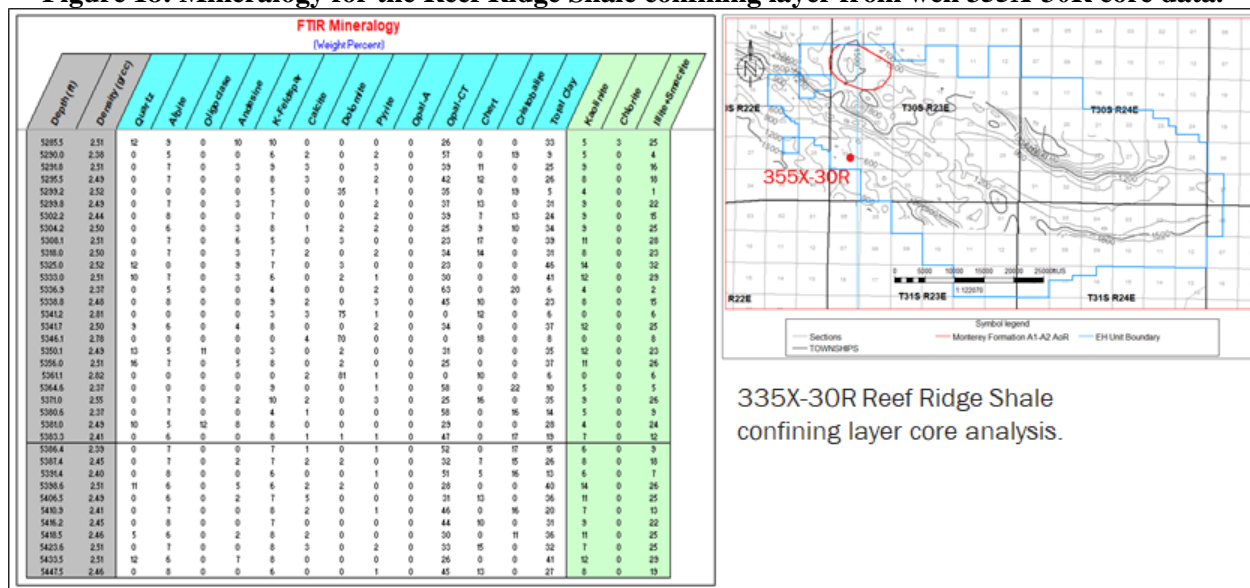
Figure 13: Mineralogy for the Reef Ridge Shale confining layer from well 355X-30R core data.

FTIR Mineralogy
(Weight Percent)

| Depth (ft) | Density (g/cc) | Quartz | Albite | Oligoclase | Andesine | K-Feldspar | Calcite | Dolomite | Pyrite | Opal-A | Opal-CT | Chert | Cristobalite | Total Clay | Kaolinite | Chlorite | Illite+Smectite |
|---|---|---|---|---|---|---|---|---|---|---|---|---|---|---|---|---|---|
| 5285.5 | 2.51 | 12 | 9 | 0 | 10 | 10 | 0 | 0 | 0 | 0 | 26 | 0 | 0 | 33 | 5 | 3 | 25 |
| 5290.0 | 2.38 | 0 | 5 | 0 | 0 | 6 | 2 | 0 | 2 | 0 | 57 | 0 | 19 | 9 | 5 | 0 | 4 |
| 5291.8 | 2.51 | 0 | 7 | 0 | 3 | 9 | 3 | 0 | 3 | 0 | 39 | 11 | 0 | 25 | 9 | 0 | 16 |
| 5295.5 | 2.49 | 0 | 7 | 0 | 0 | 8 | 3 | 0 | 2 | 0 | 42 | 12 | 0 | 26 | 8 | 0 | 18 |
| 5299.2 | 2.52 | 0 | 0 | 0 | 0 | 5 | 0 | 35 | 1 | 0 | 35 | 0 | 19 | 5 | 4 | 0 | 1 |
| 5299.8 | 2.49 | 0 | 7 | 0 | 3 | 7 | 0 | 0 | 2 | 0 | 37 | 13 | 0 | 31 | 9 | 0 | 22 |
| 5302.2 | 2.44 | 0 | 8 | 0 | 0 | 7 | 0 | 0 | 2 | 0 | 39 | 7 | 13 | 24 | 9 | 0 | 15 |
| 5304.2 | 2.50 | 0 | 6 | 0 | 3 | 8 | 1 | 2 | 2 | 0 | 25 | 9 | 10 | 34 | 9 | 0 | 25 |
| 5308.1 | 2.51 | 0 | 7 | 0 | 6 | 5 | 0 | 3 | 0 | 0 | 23 | 17 | 0 | 39 | 11 | 0 | 28 |
| 5318.0 | 2.50 | 0 | 7 | 0 | 3 | 7 | 2 | 0 | 2 | 0 | 34 | 14 | 0 | 31 | 8 | 0 | 23 |
| 5325.6 | 2.52 | 12 | 9 | 0 | 9 | 7 | 0 | 3 | 0 | 0 | 23 | 0 | 0 | 45 | 14 | 0 | 32 |
| 5333.0 | 2.51 | 10 | 7 | 0 | 3 | 6 | 0 | 2 | 1 | 0 | 30 | 0 | 0 | 41 | 12 | 0 | 29 |
| 5336.9 | 2.37 | 0 | 5 | 0 | 0 | 4 | 0 | 0 | 2 | 0 | 63 | 0 | 20 | 6 | 4 | 0 | 2 |
| 5338.8 | 2.48 | 0 | 8 | 0 | 0 | 9 | 2 | 0 | 3 | 0 | 45 | 10 | 0 | 23 | 8 | 0 | 15 |
| 5341.2 | 2.81 | 0 | 0 | 0 | 0 | 3 | 3 | 75 | 1 | 0 | 0 | 12 | 0 | 6 | 0 | 0 | 6 |
| 5341.7 | 2.50 | 9 | 6 | 0 | 4 | 8 | 0 | 0 | 2 | 0 | 34 | 0 | 0 | 37 | 12 | 0 | 25 |
| 5346.1 | 2.78 | 0 | 0 | 0 | 0 | 0 | 4 | 70 | 0 | 0 | 0 | 18 | 0 | 8 | 0 | 0 | 8 |
| 5350.1 | 2.49 | 13 | 5 | 11 | 0 | 3 | 0 | 2 | 0 | 0 | 31 | 0 | 0 | 35 | 12 | 0 | 23 |
| 5356.0 | 2.51 | 16 | 7 | 0 | 5 | 8 | 0 | 2 | 0 | 0 | 25 | 0 | 0 | 37 | 11 | 0 | 26 |
| 5361.1 | 2.82 | 0 | 0 | 0 | 0 | 0 | 2 | 81 | 1 | 0 | 0 | 10 | 0 | 6 | 0 | 0 | 6 |
| 5364.6 | 2.37 | 0 | 0 | 0 | 0 | 9 | 0 | 0 | 1 | 0 | 58 | 0 | 22 | 10 | 5 | 0 | 5 |
| 5371.0 | 2.55 | 0 | 7 | 0 | 2 | 10 | 2 | 0 | 3 | 0 | 25 | 16 | 0 | 35 | 9 | 0 | 26 |
| 5380.6 | 2.37 | 0 | 7 | 0 | 0 | 4 | 1 | 0 | 0 | 0 | 58 | 0 | 16 | 14 | 5 | 0 | 9 |
| 5381.0 | 2.49 | 10 | 5 | 12 | 8 | 8 | 0 | 0 | 0 | 0 | 29 | 0 | 0 | 28 | 4 | 0 | 24 |
| 5383.3 | 2.41 | 0 | 6 | 0 | 0 | 8 | 1 | 1 | 1 | 0 | 47 | 0 | 17 | 19 | 7 | 0 | 12 |
| 5386.4 | 2.39 | 0 | 7 | 0 | 0 | 7 | 1 | 0 | 1 | 0 | 52 | 0 | 17 | 15 | 6 | 0 | 9 |
| 5387.4 | 2.45 | 0 | 7 | 0 | 2 | 7 | 2 | 2 | 0 | 0 | 32 | 7 | 15 | 26 | 9 | 0 | 18 |
| 5391.4 | 2.40 | 0 | 8 | 0 | 0 | 6 | 0 | 0 | 0 | 0 | 51 | 5 | 16 | 13 | 6 | 0 | 7 |
| 5398.6 | 2.51 | 11 | 6 | 0 | 5 | 6 | 2 | 2 | 0 | 0 | 28 | 0 | 0 | 40 | 14 | 0 | 26 |
| 5406.5 | 2.49 | 0 | 6 | 0 | 2 | 7 | 5 | 0 | 0 | 0 | 31 | 13 | 0 | 36 | 11 | 0 | 25 |
| 5410.9 | 2.41 | 0 | 7 | 0 | 0 | 8 | 2 | 0 | 1 | 0 | 46 | 0 | 16 | 20 | 7 | 0 | 13 |
| 5416.2 | 2.45 | 0 | 8 | 0 | 0 | 7 | 0 | 0 | 0 | 0 | 44 | 10 | 0 | 31 | 9 | 0 | 22 |
| 5418.5 | 2.46 | 5 | 6 | 0 | 2 | 8 | 2 | 0 | 0 | 0 | 30 | 0 | 11 | 36 | 11 | 0 | 25 |
| 5423.6 | 2.51 | 0 | 7 | 0 | 0 | 8 | 3 | 0 | 2 | 0 | 33 | 15 | 0 | 32 | 7 | 0 | 25 |
| 5433.5 | 2.51 | 12 | 6 | 0 | 7 | 6 | 0 | 0 | 0 | 0 | 26 | 0 | 0 | 41 | 12 | 0 | 29 |
| 5447.5 | 2.46 | 0 | 8 | 0 | 0 | 6 | 0 | 0 | 1 | 0 | 45 | 13 | 0 | 27 | 8 | 0 | 19 |

T30S R22E
T30S R23E
T30S R24E
355X-30R
T31S R22E
T31S R23E
T31S R24E
0 5000 10000 15000 20000 25000 ftUS
1:122070

Symbol legend
Sections
TOWNSHIPS
Monterey Formation A1-A2 AoR
EH Unit Boundary

335X-30R Reef Ridge Shale confining layer core analysis.